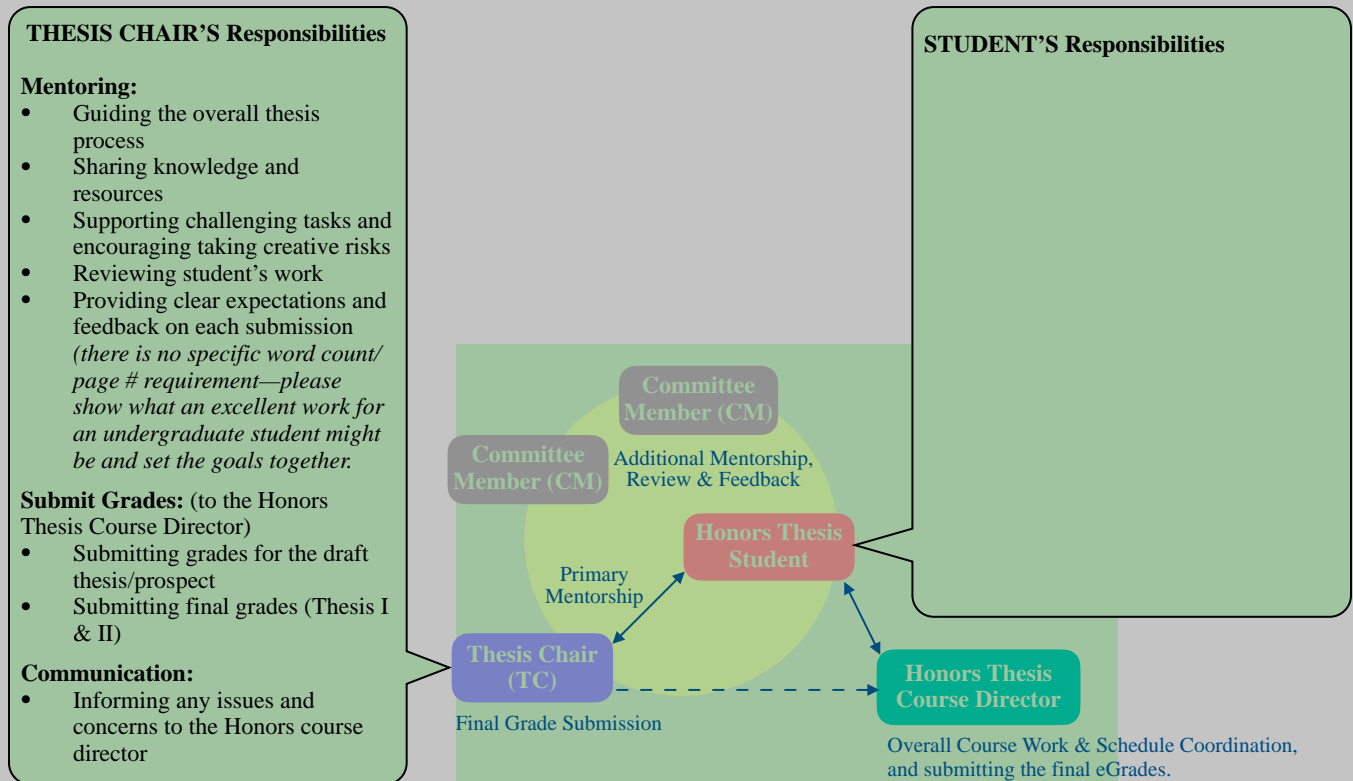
THESIS CHAIR'S Responsibilities

Mentoring:
- Guiding the overall thesis process
- Sharing knowledge and resources
- Supporting challenging tasks and encouraging taking creative risks
- Reviewing student's work
- Providing clear expectations and feedback on each submission *(there is no specific word count/ page # requirement—please show what an excellent work for an undergraduate student might be and set the goals together.*

Submit Grades: (to the Honors Thesis Course Director)
- Submitting grades for the draft thesis/prospect
- Submitting final grades (Thesis I & II)

Communication:
- Informing any issues and concerns to the Honors course director

STUDENT'S Responsibilities

Committee Member (CM)

Committee Member (CM)

Additional Mentorship, Review & Feedback

Honors Thesis Student

Primary Mentorship

Thesis Chair (TC)

Final Grade Submission

Honors Thesis Course Director

Overall Course Work & Schedule Coordination, and submitting the final eGrades.